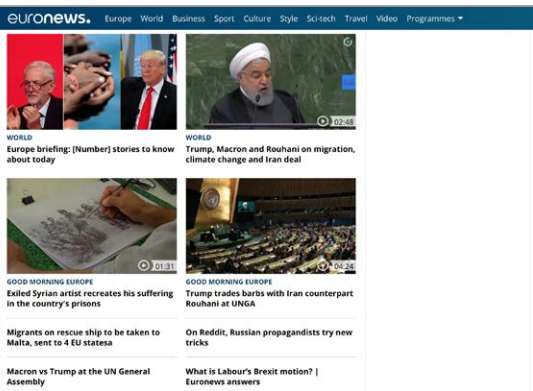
euronews. Europe World Business Sport Culture Style Sci-tech Travel Video Programmes

02:48

WORLD
Europe briefing: [Number] stories to know about today

WORLD
Trump, Macron and Rouhani on migration, climate change and Iran deal

01:31

04:24

GOOD MORNING EUROPE
Exiled Syrian artist recreates his suffering in the country's prisons

GOOD MORNING EUROPE
Trump trades barbs with Iran counterpart Rouhani at UNGA

Migrants on rescue ship to be taken to Malta, sent to 4 EU statesa

On Reddit, Russian propagandists try new tricks

Macron vs Trump at the UN General Assembly

What is Labour's Brexit motion? | Euronews answers